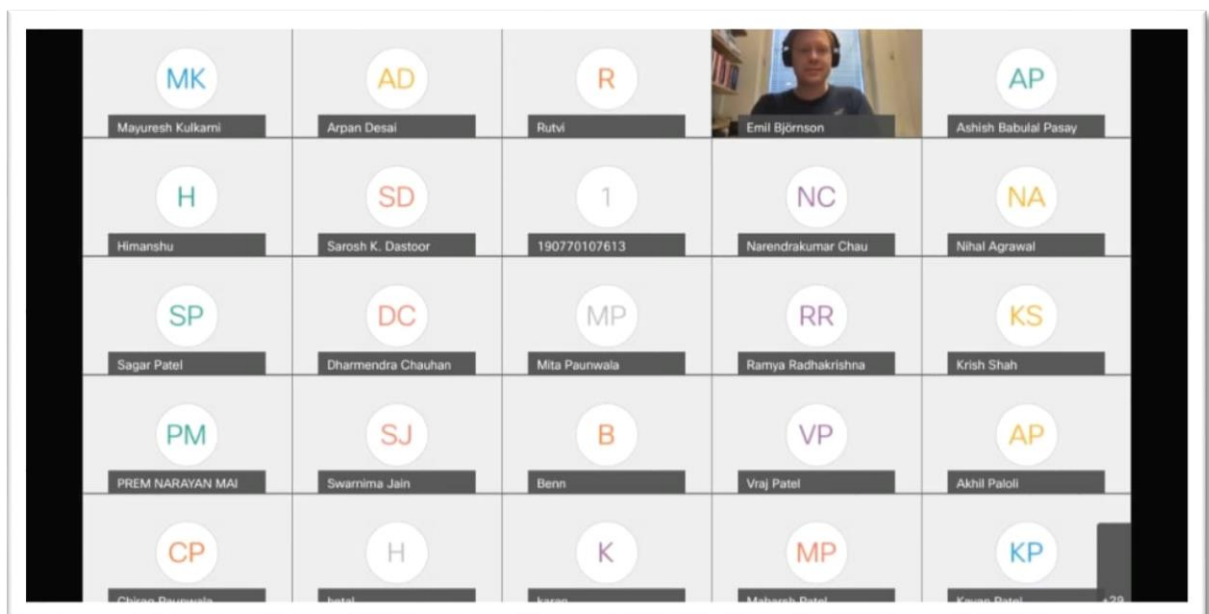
MK
Mayuresh Kulkarni

AD
Arpan Desai

R
Rutvi

Emil Björnson

AP
Ashish Babulal Pasay

H
Himanshu

SD
Sarosh K. Dastoor

1
190770107613

NC
Narendrakumar Chau

NA
Nihal Agrawal

SP
Sagar Patel

DC
Dharmendra Chauhan

MP
Mita Paunwala

RR
Ramya Radhakrishna

KS
Krish Shah

PM
PREM NARAYAN MAI

SJ
Swarnima Jain

B
Benn

VP
Vraj Patel

AP
Akhil Paloli

CP
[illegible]

H
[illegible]

K
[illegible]

MP
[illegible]

KP
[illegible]

+29